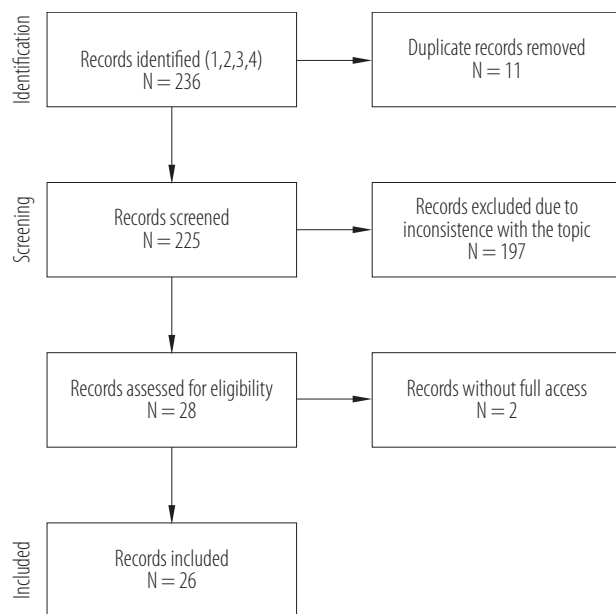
Identification

Records identified (1,2,3,4)
N = 236

Duplicate records removed
N = 11

Screening

Records screened
N = 225

Records excluded due to inconsistence with the topic
N = 197

Records assessed for eligibility
N = 28

Records without full access
N = 2

Included

Records included
N = 26